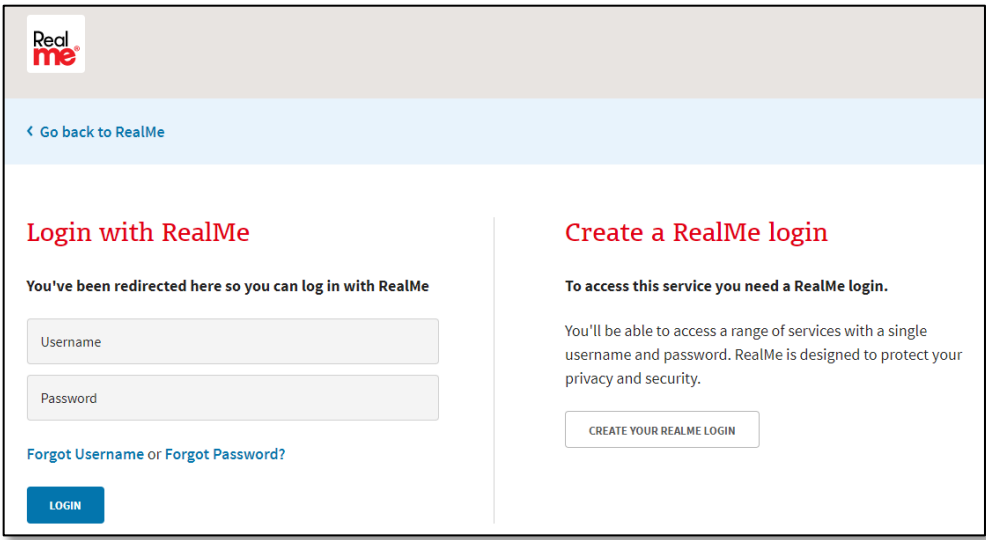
Real me®

‹ Go back to RealMe

Login with RealMe

You've been redirected here so you can log in with RealMe

Username

Password

Forgot Username or Forgot Password?

LOGIN

Create a RealMe login

To access this service you need a RealMe login.

You'll be able to access a range of services with a single username and password. RealMe is designed to protect your privacy and security.

CREATE YOUR REALME LOGIN